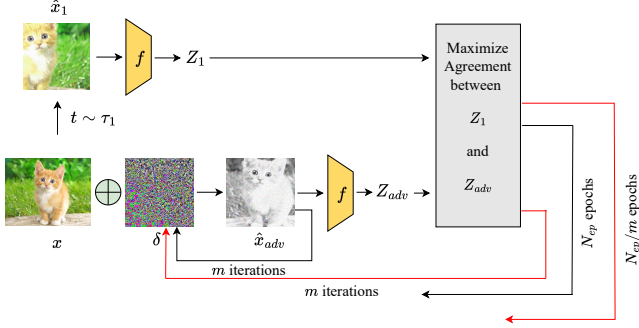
$\hat{x}_1$

$f$

$Z_1$

$t \sim \tau_1$

Maximize Agreement between $Z_1$ and $Z_{adv}$

$x$

$\delta$

$\hat{x}_{adv}$

$f$

$Z_{adv}$

$m$ iterations

$m$ iterations

$N_{ep}$ epochs

$N_{ep}/m$ epochs